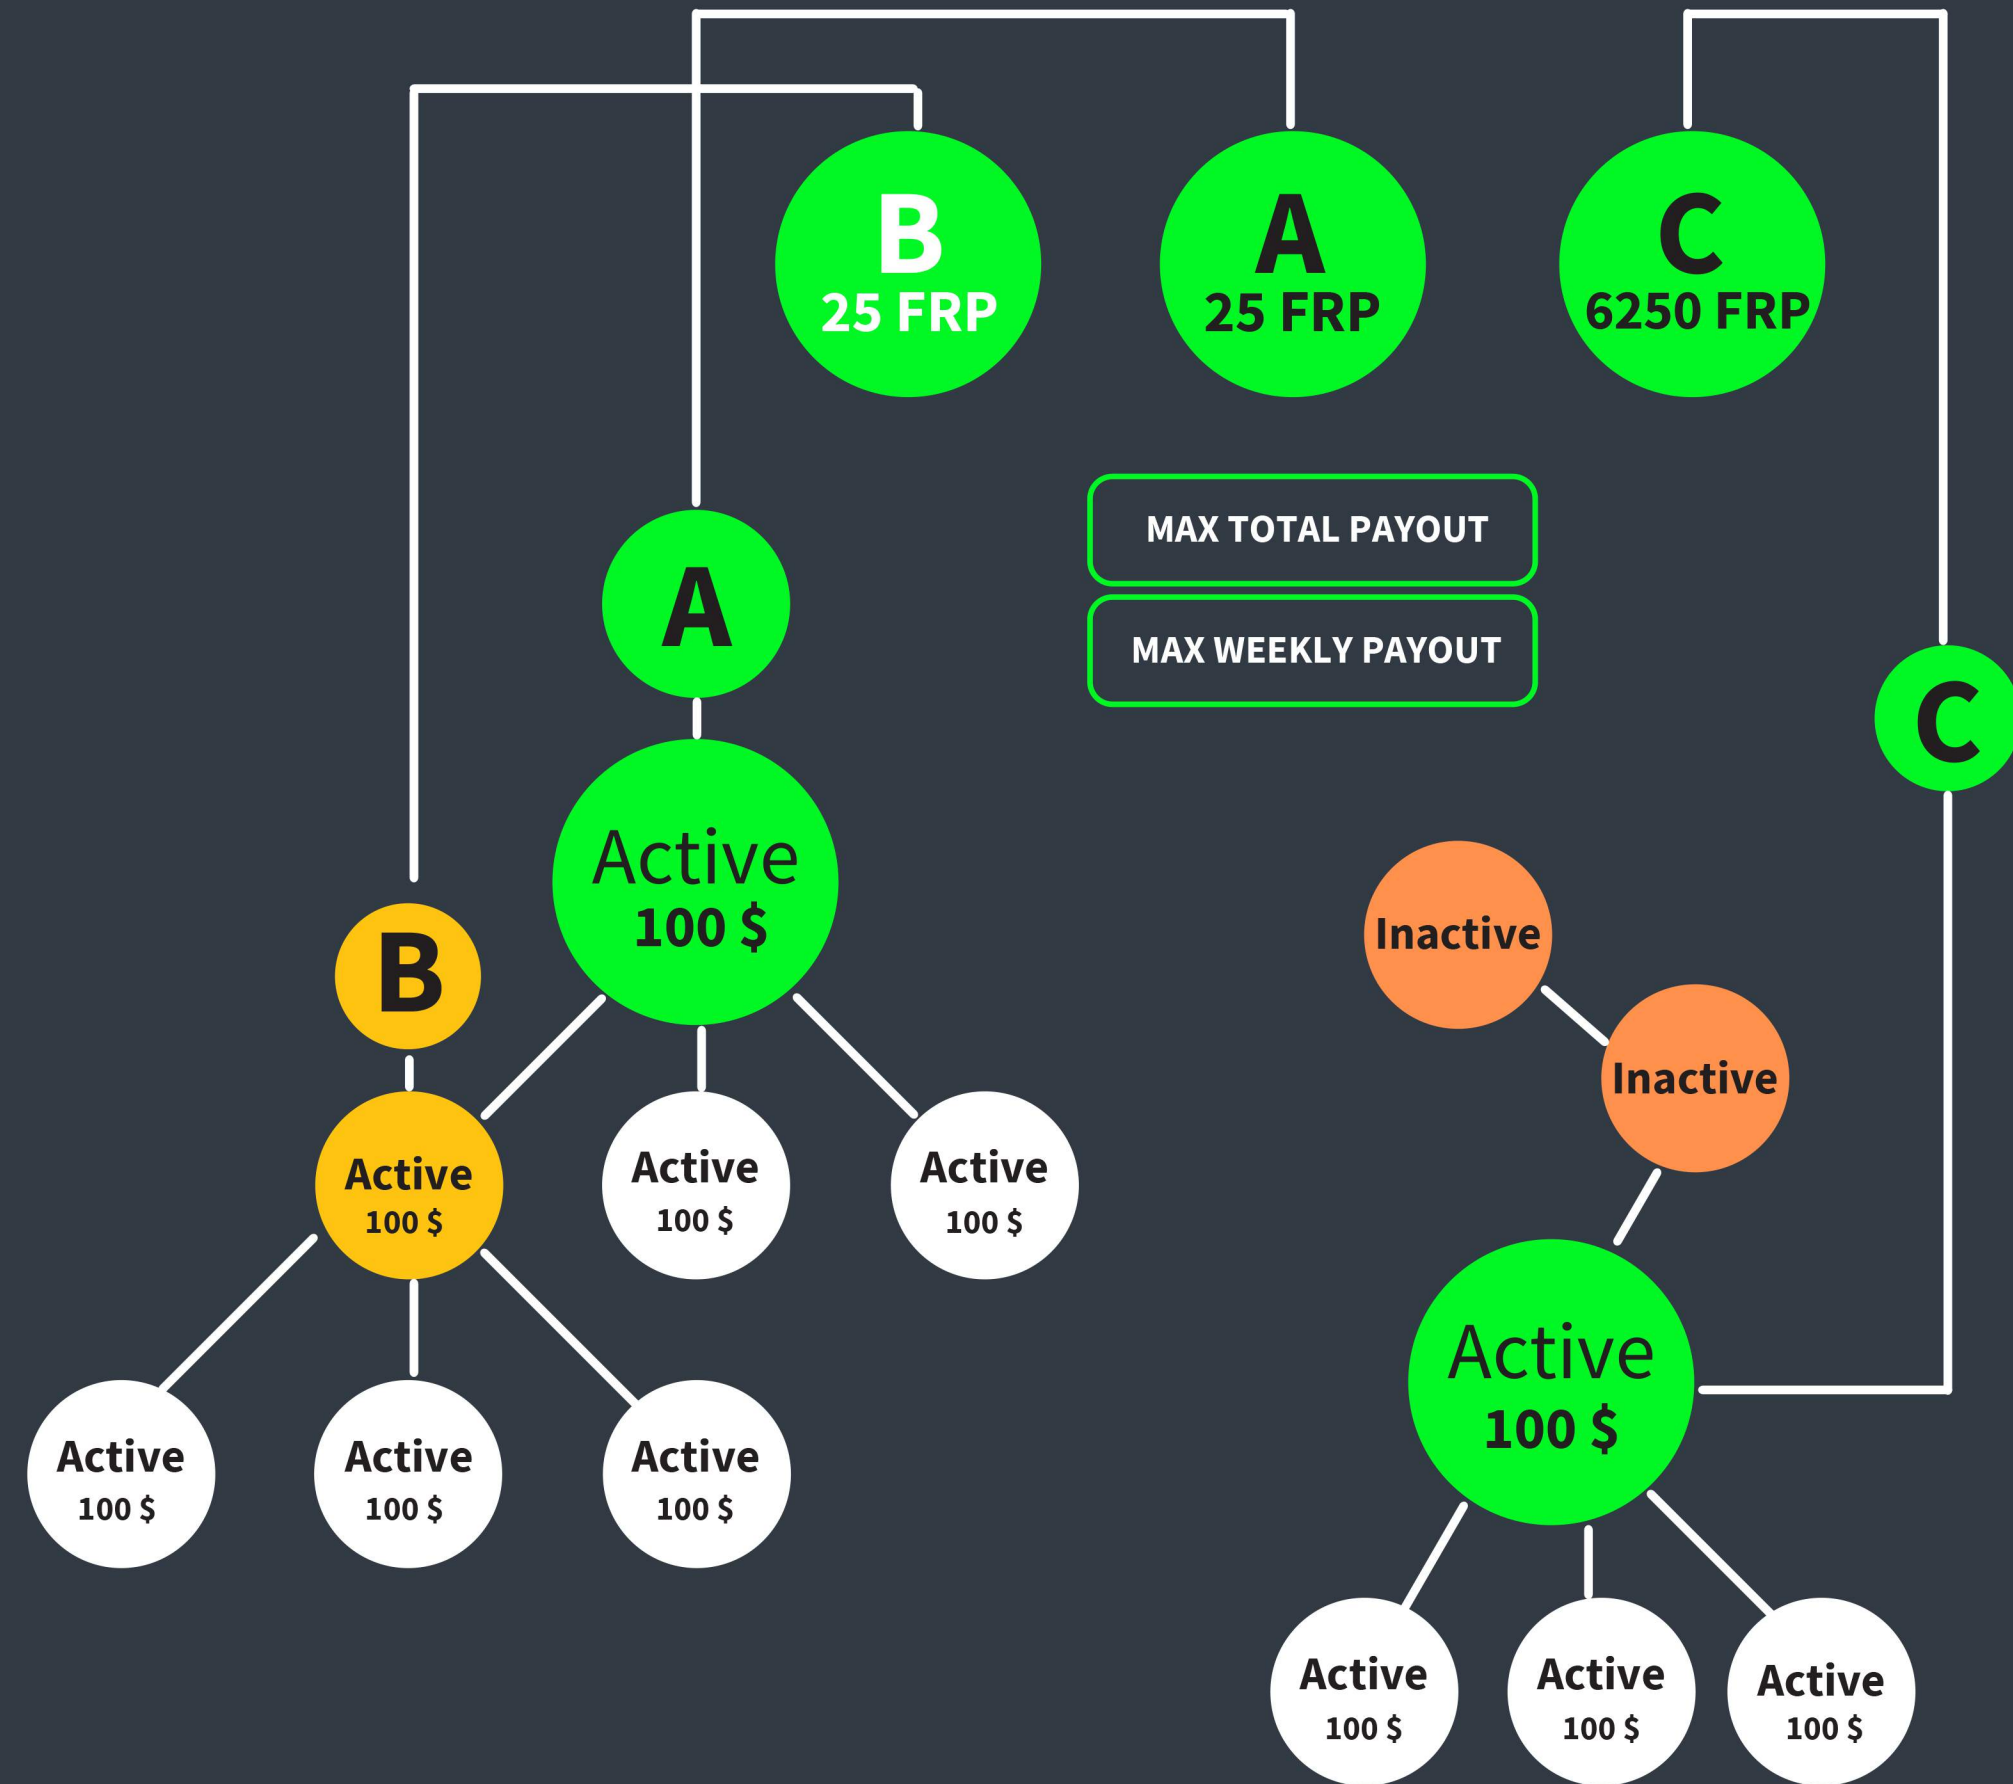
B
25 FRP

A
25 FRP

C
6250 FRP

MAX TOTAL PAYOUT

MAX WEEKLY PAYOUT

A

C

Active
100 $

Inactive

B

Inactive

Active
100 $

Active
100 $

Active
100 $

Active
100 $

Active
100 $

Active
100 $

Active
100 $

Active
100 $

Active
100 $

Active
100 $